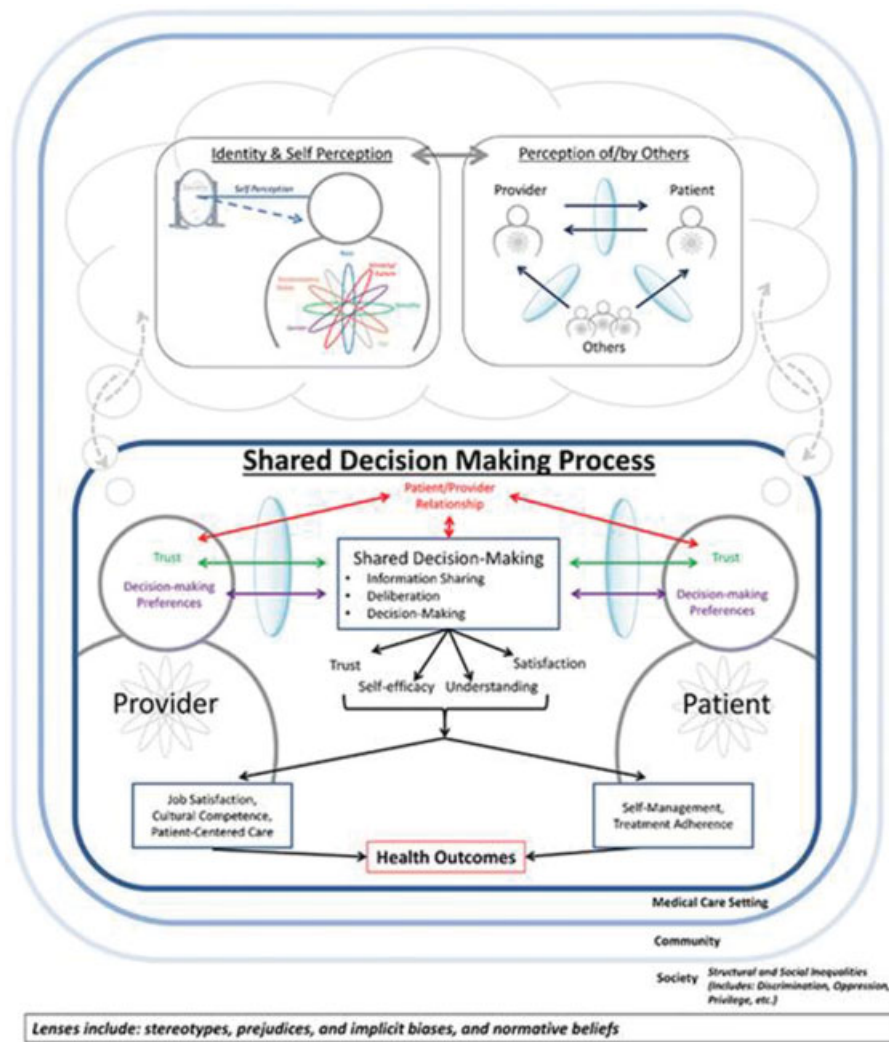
Identity & Self Perception

Self Perception

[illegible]

Perception of/by Others

Provider

Patient

Others

Shared Decision Making Process

Patient/Provider Relationship

Trust

Decision-making Preferences

Shared Decision-Making
• Information Sharing
• Deliberation
• Decision-Making

Trust

Decision-making Preferences

Trust

Satisfaction

Self-efficacy

Understanding

Provider

Patient

Job Satisfaction, Cultural Competence, Patient-Centered Care

Self-Management, Treatment Adherence

Health Outcomes

Medical Care Setting

Community

Society

Structural and Social Inequalities (includes: Discrimination, Oppression, Privilege, etc.)

Lenses include: stereotypes, prejudices, and implicit biases, and normative beliefs